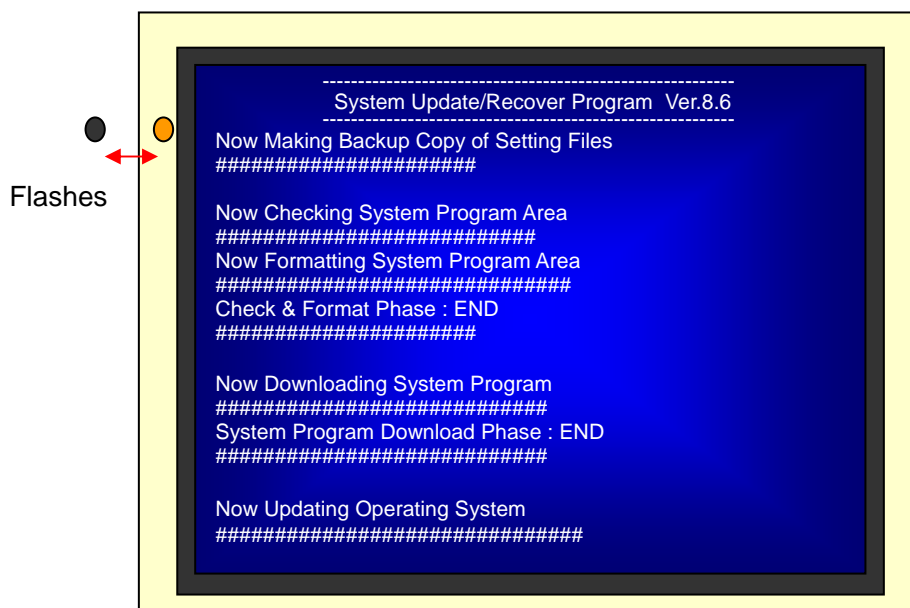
Flashes

-----------------------------------------------------------
System Update/Recover Program Ver.8.6
-----------------------------------------------------------
Now Making Backup Copy of Setting Files
######################

Now Checking System Program Area
###########################
Now Formatting System Program Area
##############################
Check & Format Phase : END
######################

Now Downloading System Program
############################
System Program Download Phase : END
############################

Now Updating Operating System
###############################